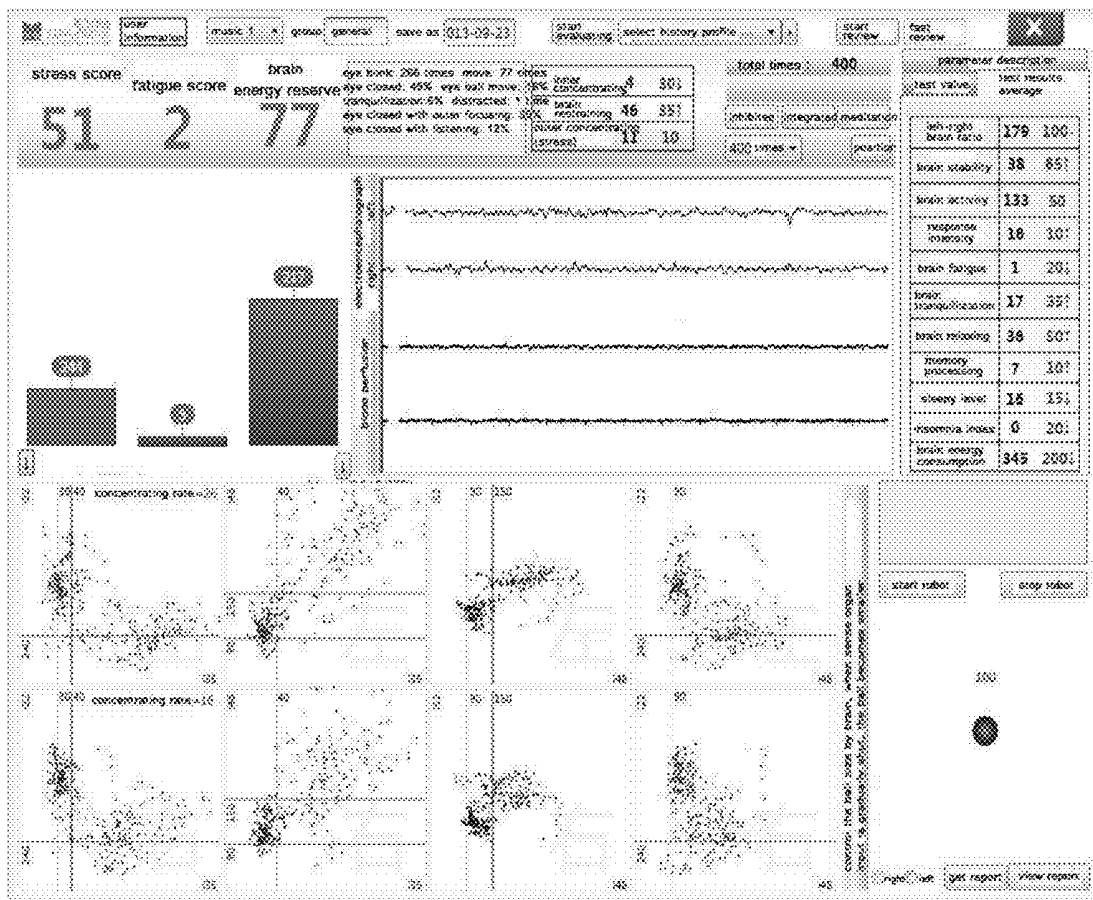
user information

music 1

group general

save as 013-09-23

start evaluating

select history profile

start review

fast review

stress score

fatigue score

brain energy reserve

51

2

77

eye blink: 266 times move: 77 times
eye closed: 45% eye ball move: 18%
tranquilization: 6% distracted: 1 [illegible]
eye closed with outer focusing: 30%
eye closed with listening: 12%

| inner concentrating | 6 | 30% |
|---|---|---|
| brain restraining | 46 | 35% |
| outer concentrating | | |
| stressed | 11 | 10 |

total times 400

inhibitee

integrated

meditation

400 times

position

parameter description

test value

test results average

| left-right brain ratio | 179 | 100 |
|---|---|---|
| brain stability | 38 | 65% |
| brain activity | 133 | 50 |
| response intensity | 18 | 10% |
| brain fatigue | 1 | 20% |
| brain tranquilization | 17 | 35% |
| brain relaxing | 36 | 50% |
| memory processing | 7 | 10% |
| sleepy level | 18 | 15% |
| insomnia index | 0 | 20% |
| brain energy consumption | 345 | 200% |

concentrating rate=26

concentrating rate=16

start robot

stop robot

100

control the ball size by brain, when sense organ input is gradually shut, the ball becomes smaller

right

left

get report

view report